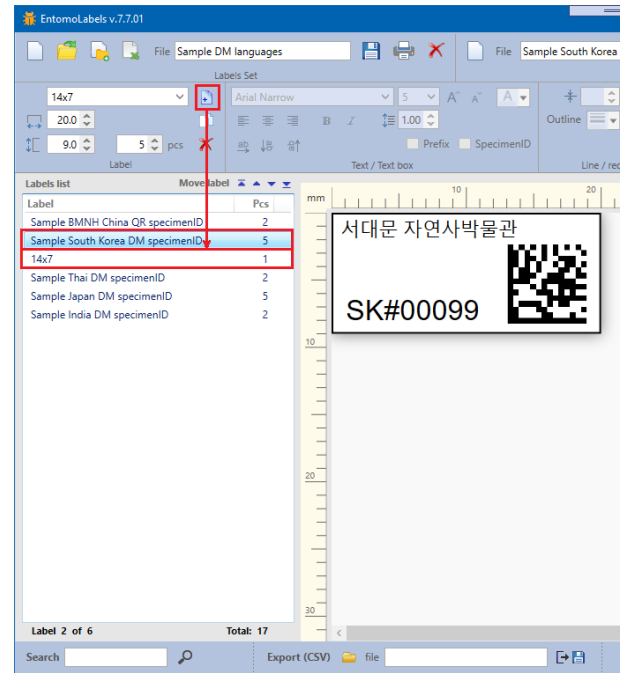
EntomoLabels v.7.7.01

File Sample DM languages

Labels Set

File Sample South Korea

14x7

20.0

9.0

5 pcs

Label

Arial Narrow

5

1.00

Prefix

SpecimenID

Text / Text box

Outline

Line / rec

Labels list

Move label

| Label | Pcs |
|---|---|
| Sample BMNH China QR specimenID | 2 |
| Sample South Korea DM specimenID | 5 |
| 14x7 | 1 |
| Sample Thai DM specimenID | 2 |
| Sample Japan DM specimenID | 5 |
| Sample India DM specimenID | 2 |

Label 2 of 6

Total: 17

mm

10

20

10

20

30

서대문 자연사박물관

SK#00099

Search

Export (CSV)

file